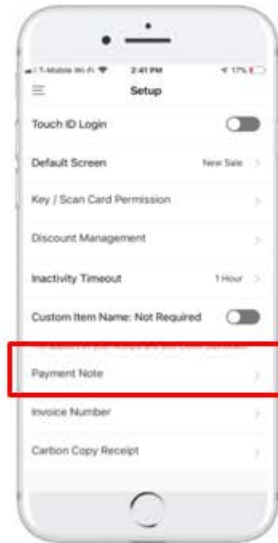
T-Mobile Wi-Fi 2:41 PM 17%

Setup

Touch ID Login

Default Screen New Sale

Key / Scan Card Permission

Discount Management

Inactivity Timeout 1 Hour

Custom Item Name: Not Required

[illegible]

Payment Note

Invoice Number

Carbon Copy Receipt